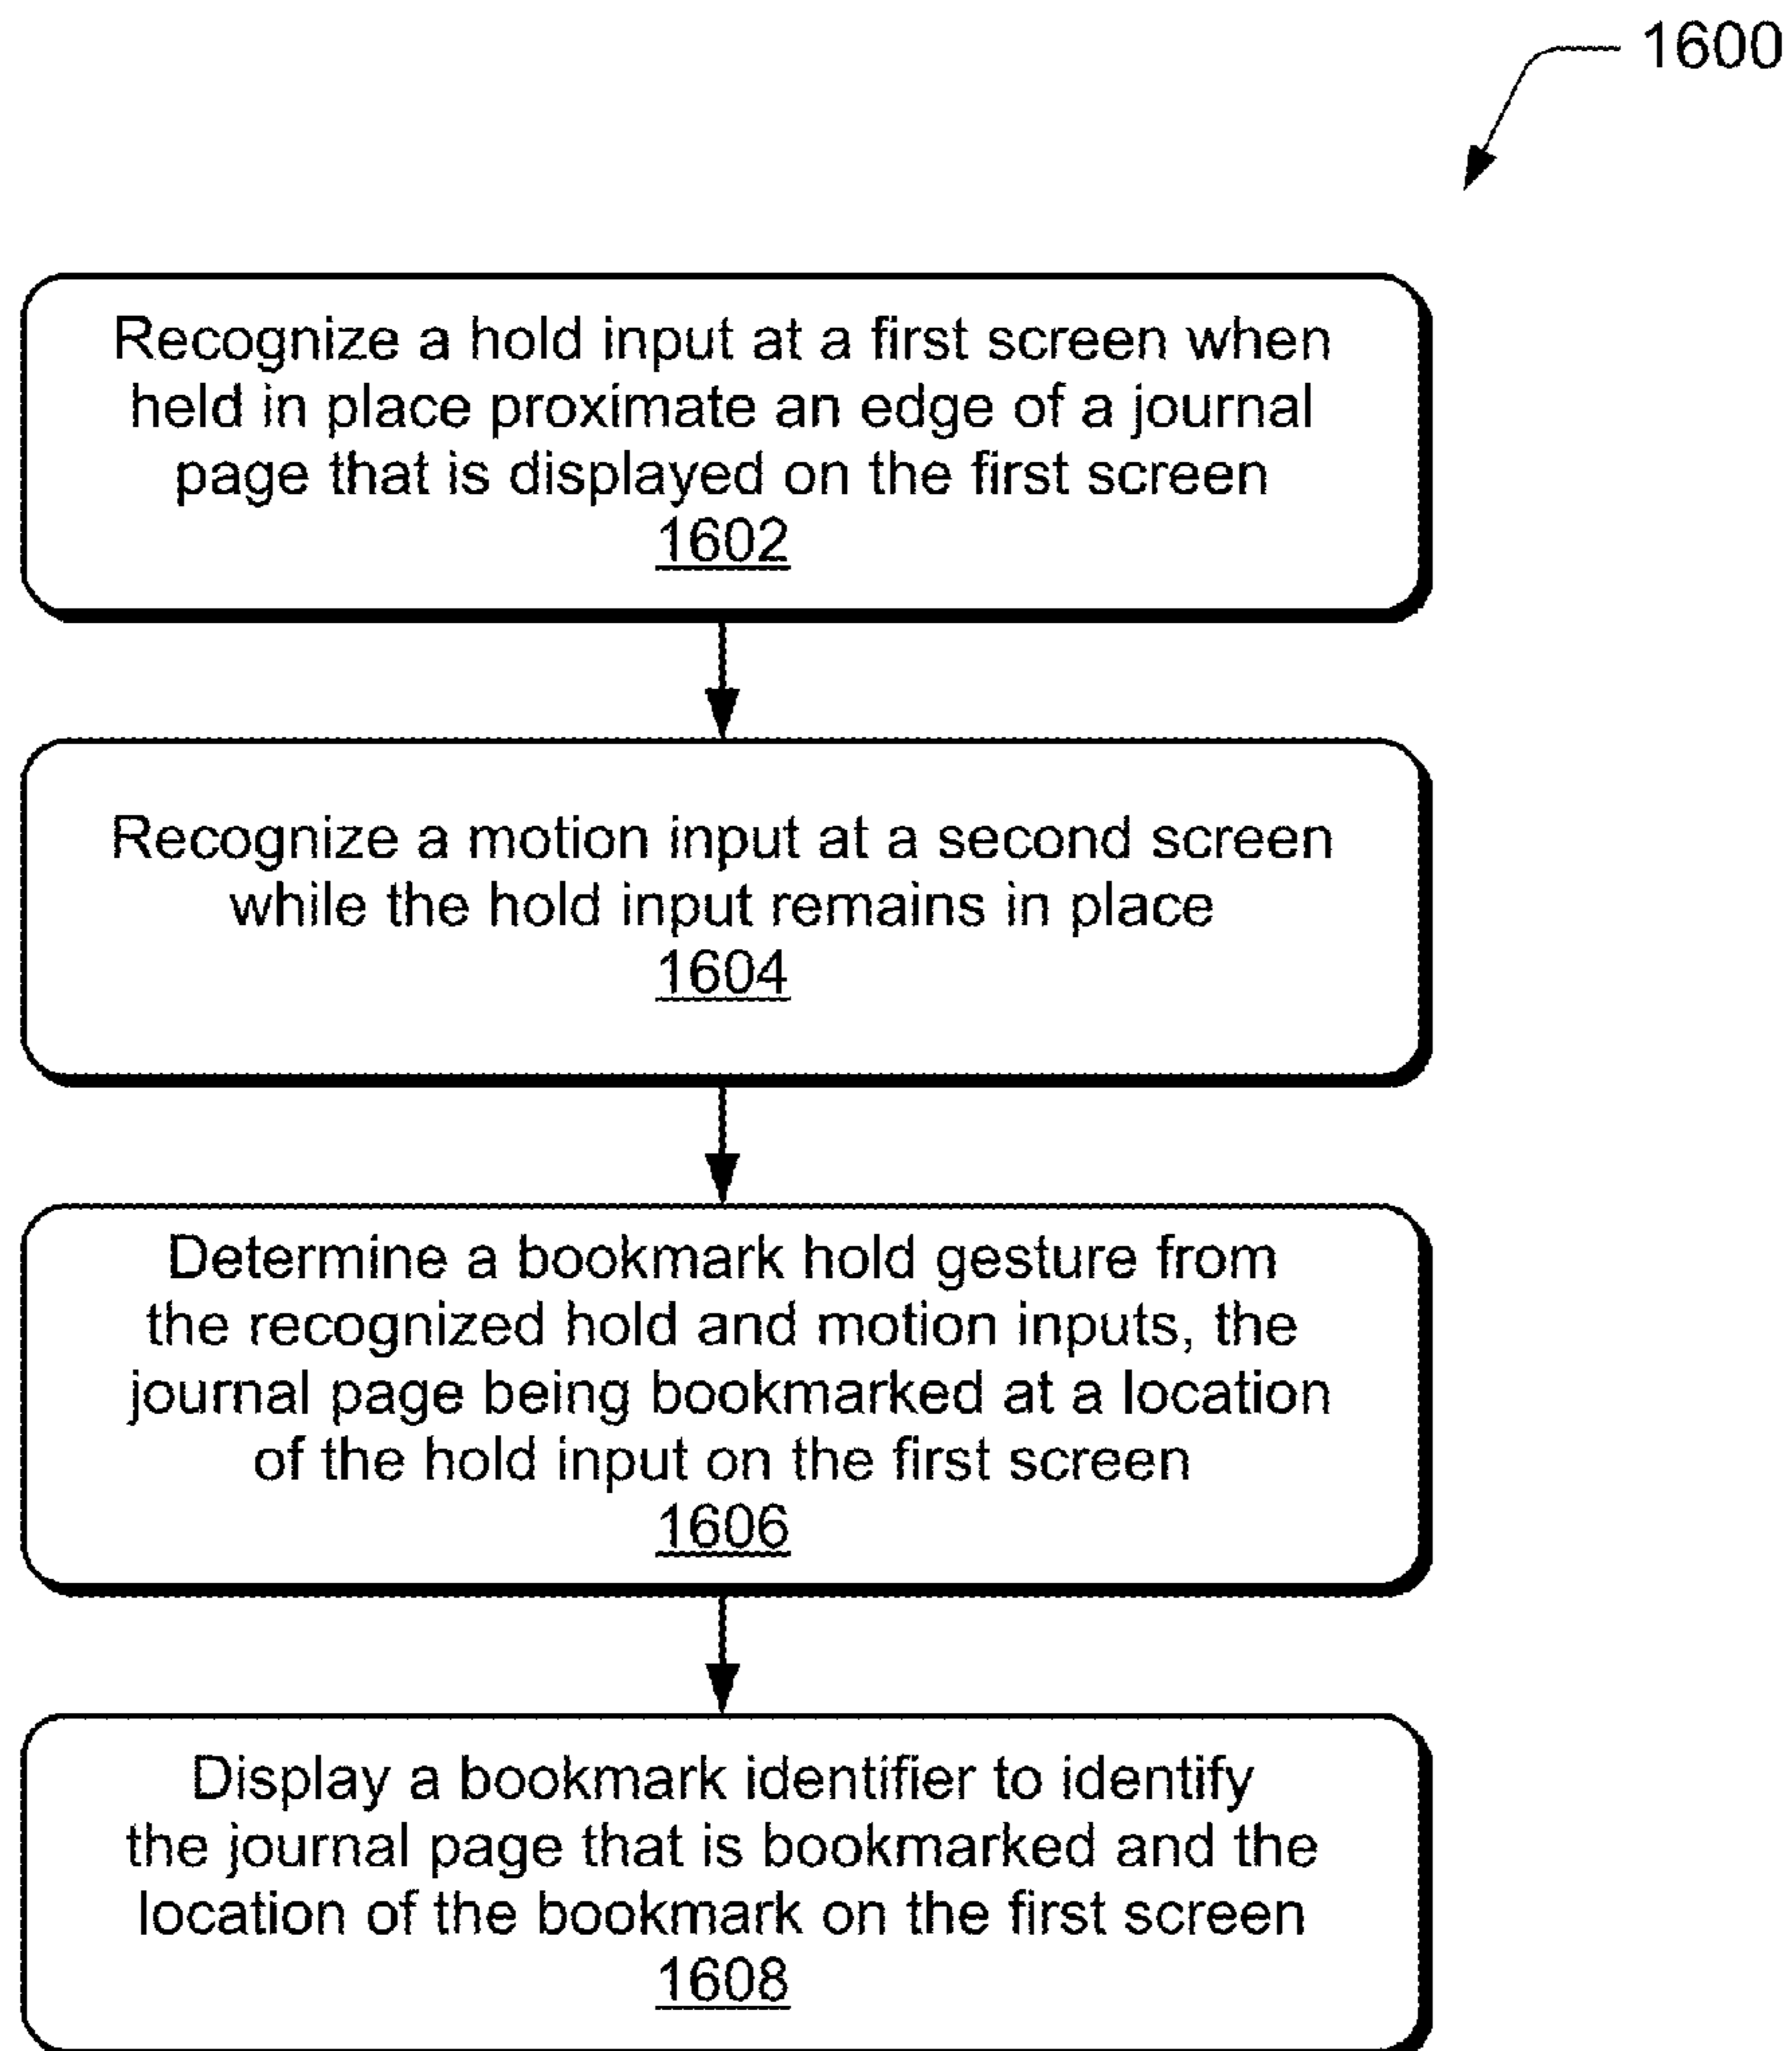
1600

Recognize a hold input at a first screen when held in place proximate an edge of a journal page that is displayed on the first screen
1602

Recognize a motion input at a second screen while the hold input remains in place
1604

Determine a bookmark hold gesture from the recognized hold and motion inputs, the journal page being bookmarked at a location of the hold input on the first screen
1606

Display a bookmark identifier to identify the journal page that is bookmarked and the location of the bookmark on the first screen
1608